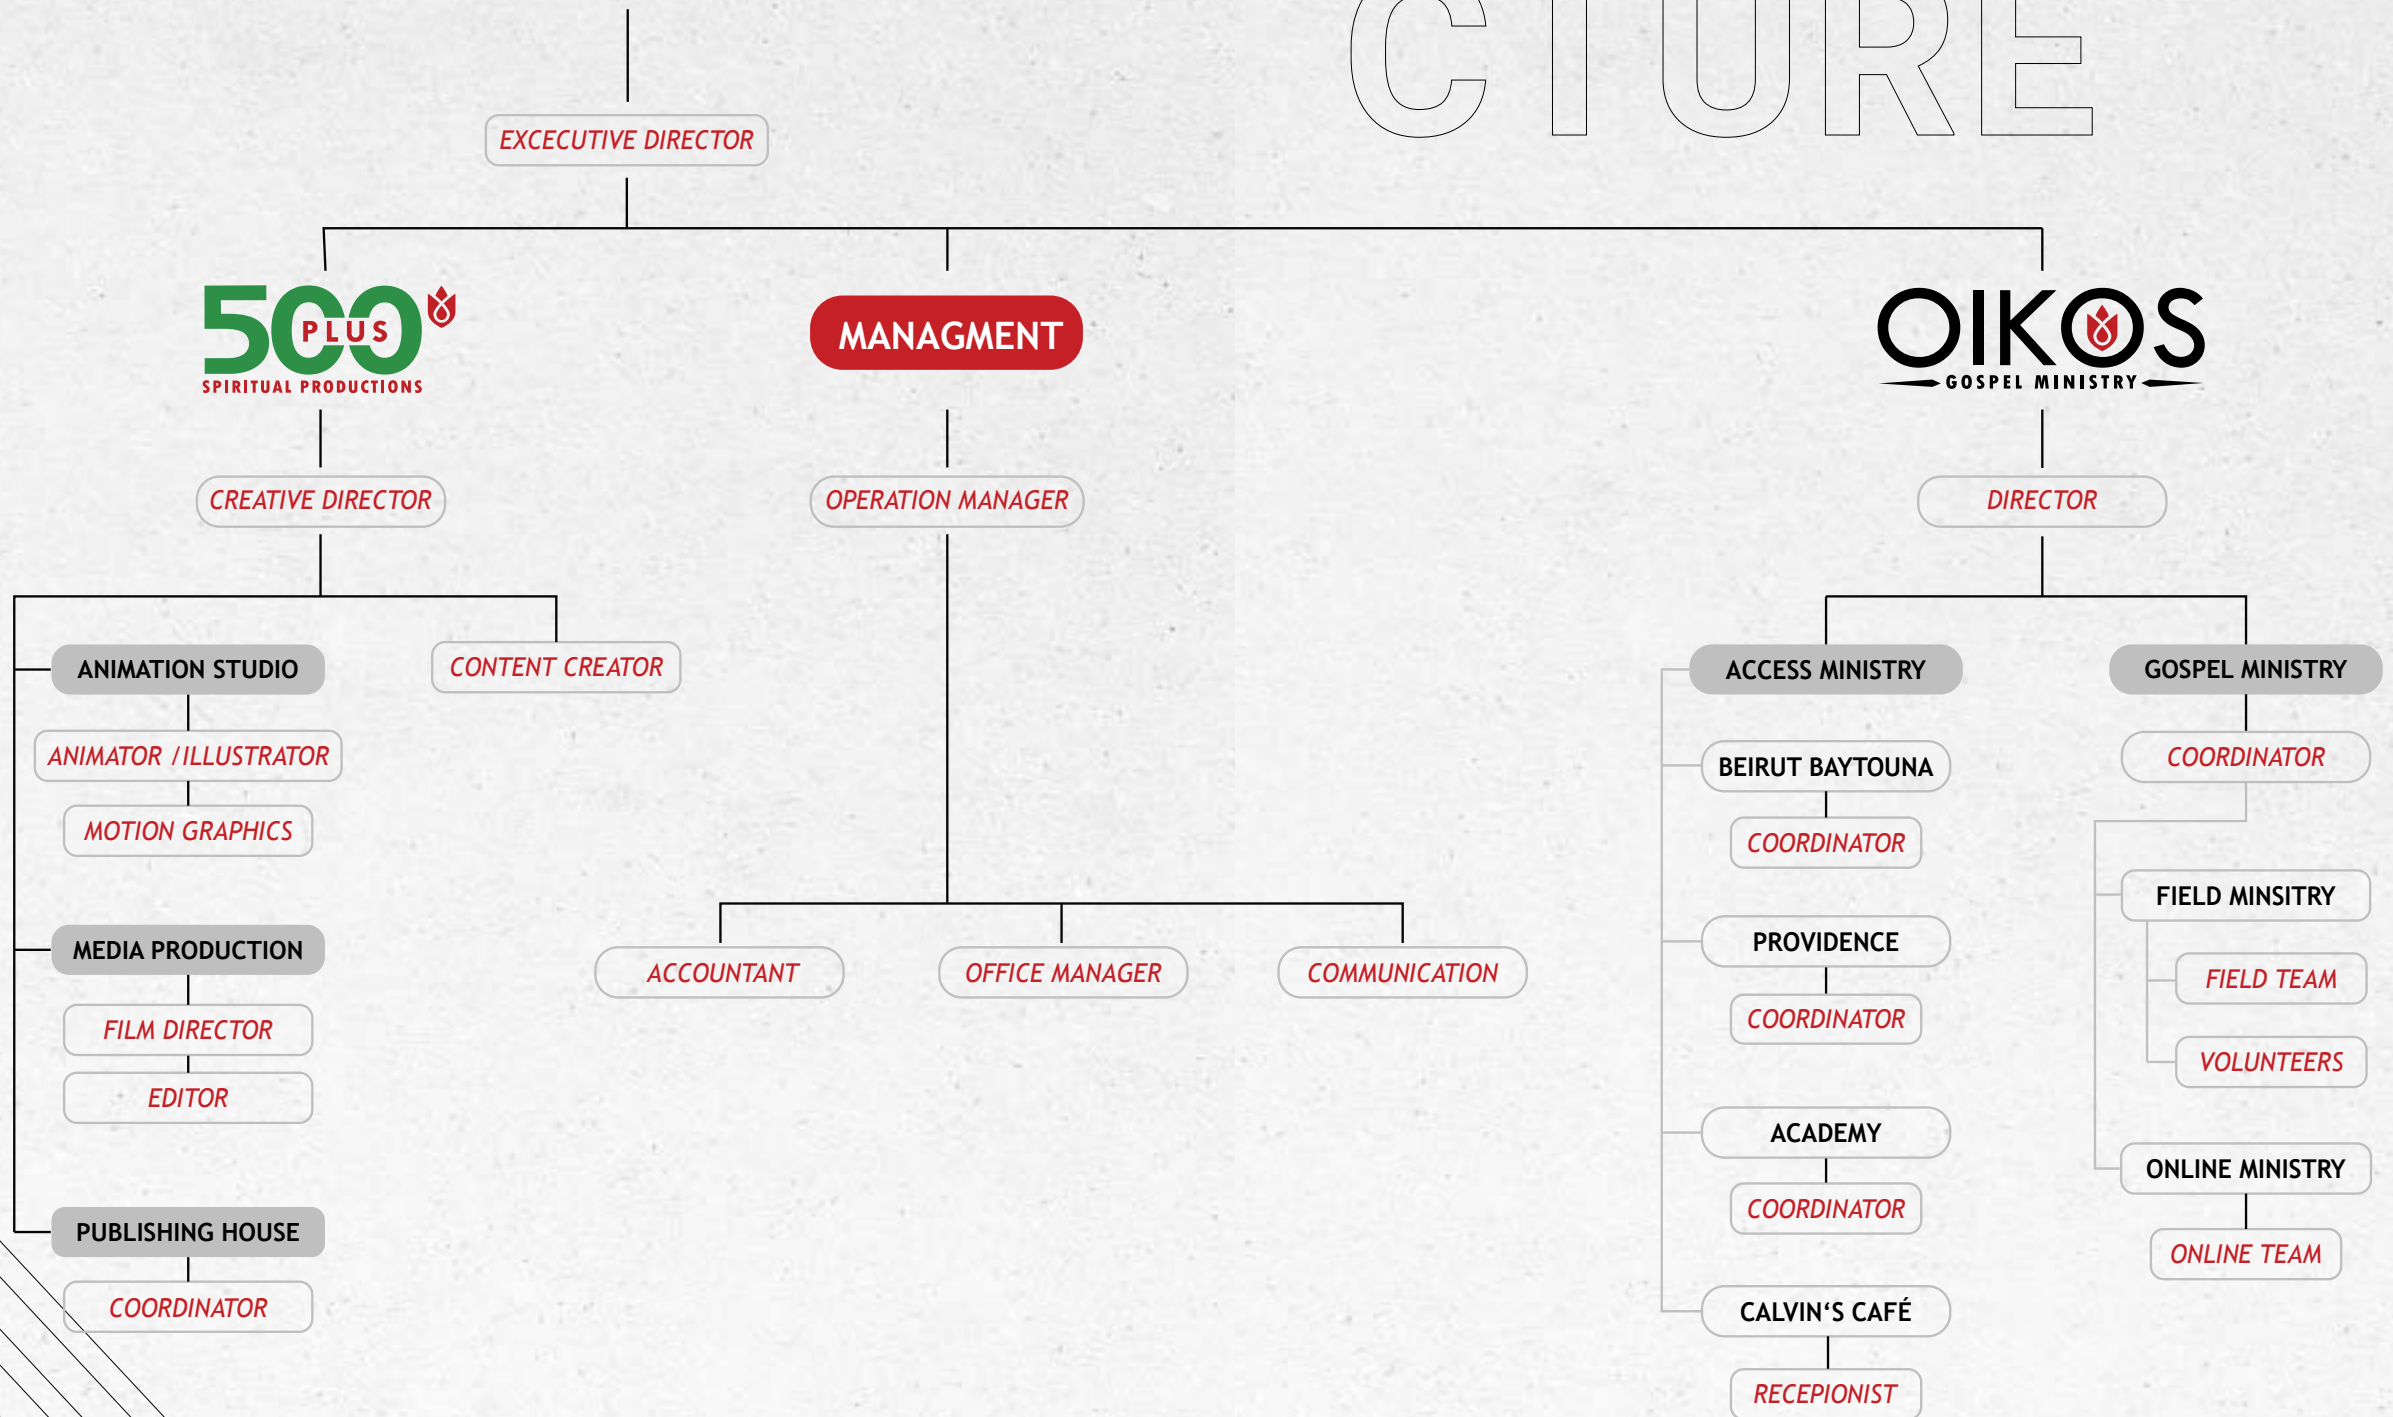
CTURE

EXCECUTIVE DIRECTOR

500 PLUS
SPIRITUAL PRODUCTIONS

MANAGMENT

OIKOS
GOSPEL MINISTRY

CREATIVE DIRECTOR

OPERATION MANAGER

DIRECTOR

ANIMATION STUDIO

CONTENT CREATOR

ANIMATOR / ILLUSTRATOR

MOTION GRAPHICS

MEDIA PRODUCTION

FILM DIRECTOR

EDITOR

PUBLISHING HOUSE

COORDINATOR

ACCOUNTANT

OFFICE MANAGER

COMMUNICATION

ACCESS MINISTRY

BEIRUT BAYTOUNA

COORDINATOR

PROVIDENCE

COORDINATOR

ACADEMY

COORDINATOR

CALVIN'S CAFÉ

RECEPIONIST

GOSPEL MINISTRY

COORDINATOR

FIELD MINSITRY

FIELD TEAM

VOLUNTEERS

ONLINE MINISTRY

ONLINE TEAM